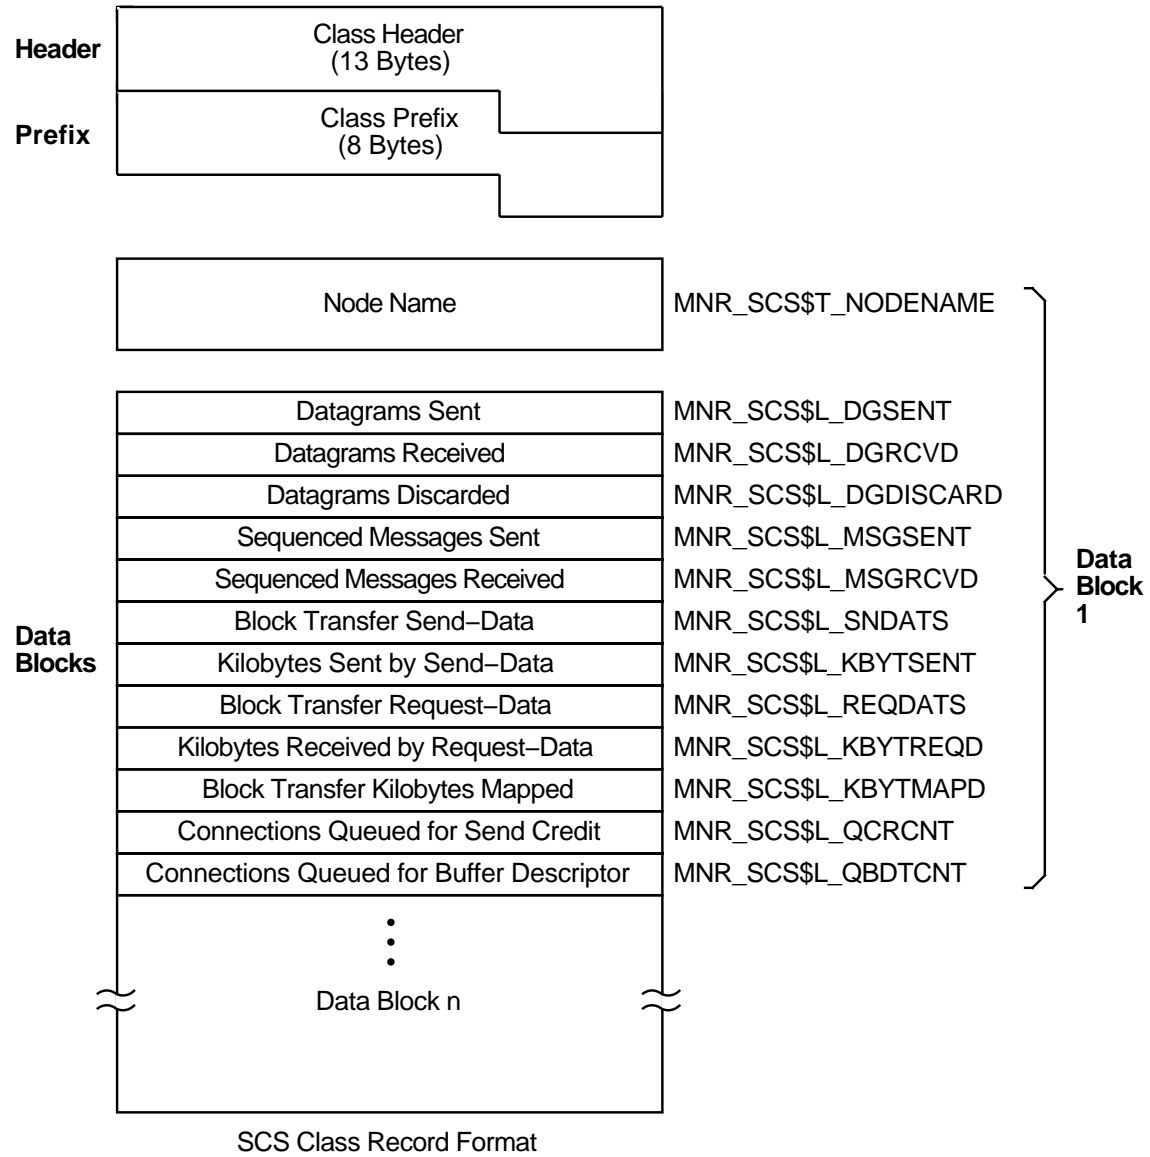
Header

Class Header
(13 Bytes)

Prefix

Class Prefix
(8 Bytes)

Node Name MNR_SCS$T_NODENAME

Datagrams Sent MNR_SCS$L_DGSENT
Datagrams Received MNR_SCS$L_DGRCVD
Datagrams Discarded MNR_SCS$L_DGDISCARD
Sequenced Messages Sent MNR_SCS$L_MSGSENT
Sequenced Messages Received MNR_SCS$L_MSGRCVD
Block Transfer Send−Data MNR_SCS$L_SNDATS
Kilobytes Sent by Send−Data MNR_SCS$L_KBYTSENT
Block Transfer Request−Data MNR_SCS$L_REQDATS
Kilobytes Received by Request−Data MNR_SCS$L_KBYTREQD
Block Transfer Kilobytes Mapped MNR_SCS$L_KBYTMAPD
Connections Queued for Send Credit MNR_SCS$L_QCRCNT
Connections Queued for Buffer Descriptor MNR_SCS$L_QBDTCNT

Data Block 1

Data Blocks

Data Block n

SCS Class Record Format